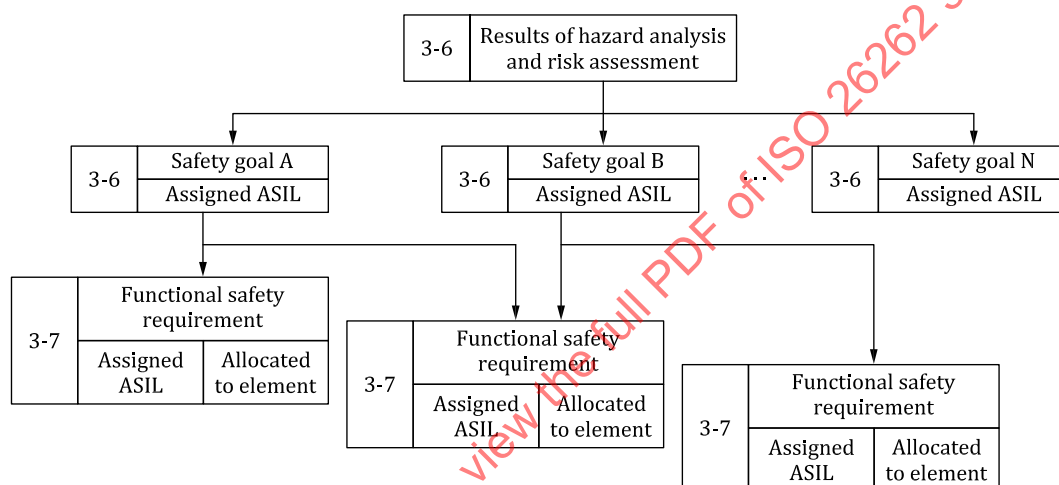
3-6 Results of hazard analysis and risk assessment

3-6 Safety goal A
Assigned ASIL

3-6 Safety goal B
Assigned ASIL

...

3-6 Safety goal N
Assigned ASIL

3-7 Functional safety requirement
Assigned ASIL | Allocated to element

3-7 Functional safety requirement
Assigned ASIL | Allocated to element

3-7 Functional safety requirement
Assigned ASIL | Allocated to element

view the full PDF of ISO 26262-3